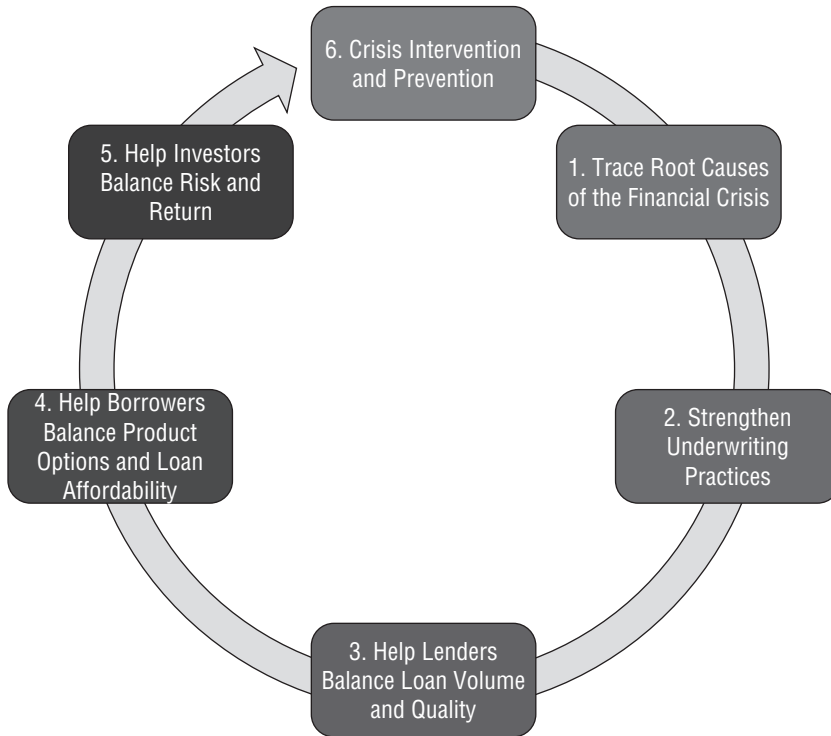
6. Crisis Intervention and Prevention

1. Trace Root Causes of the Financial Crisis

2. Strengthen Underwriting Practices

3. Help Lenders Balance Loan Volume and Quality

4. Help Borrowers Balance Product Options and Loan Affordability

5. Help Investors Balance Risk and Return